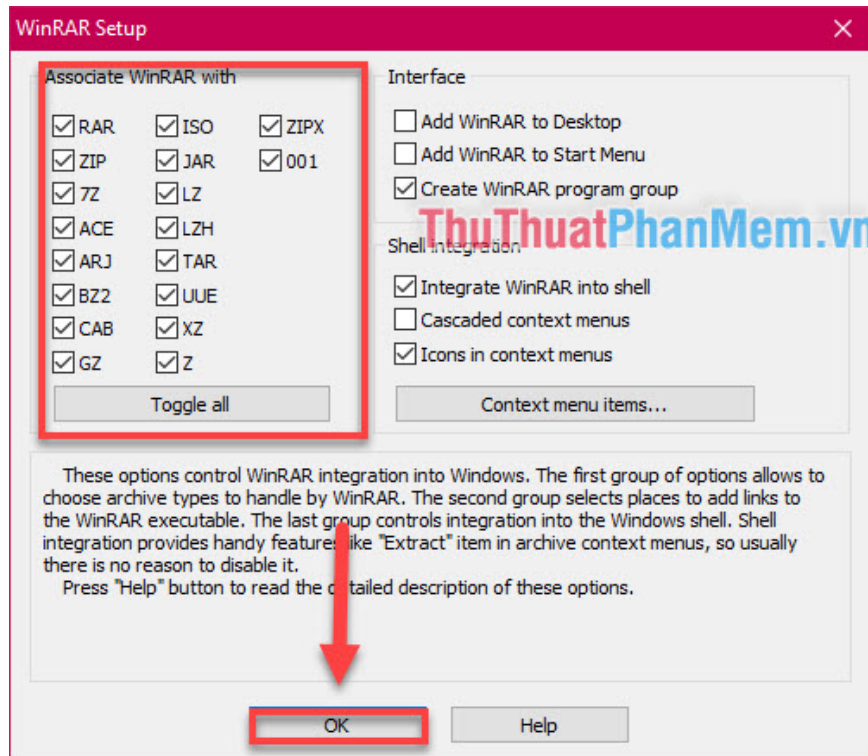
WinRAR Setup

Associate WinRAR with

RAR
ISO
ZIPX
ZIP
JAR
001
7Z
LZ
ACE
LZH
ARJ
TAR
BZ2
UUE
CAB
XZ
GZ
Z

Toggle all

Interface

Add WinRAR to Desktop
Add WinRAR to Start Menu
Create WinRAR program group

ThuThuatPhanMem.vn

Shell integration

Integrate WinRAR into shell
Cascaded context menus
Icons in context menus

Context menu items...

These options control WinRAR integration into Windows. The first group of options allows to choose archive types to handle by WinRAR. The second group selects places to add links to the WinRAR executable. The last group controls integration into the Windows shell. Shell integration provides handy features like "Extract" item in archive context menus, so usually there is no reason to disable it.
Press "Help" button to read the detailed description of these options.

OK
Help